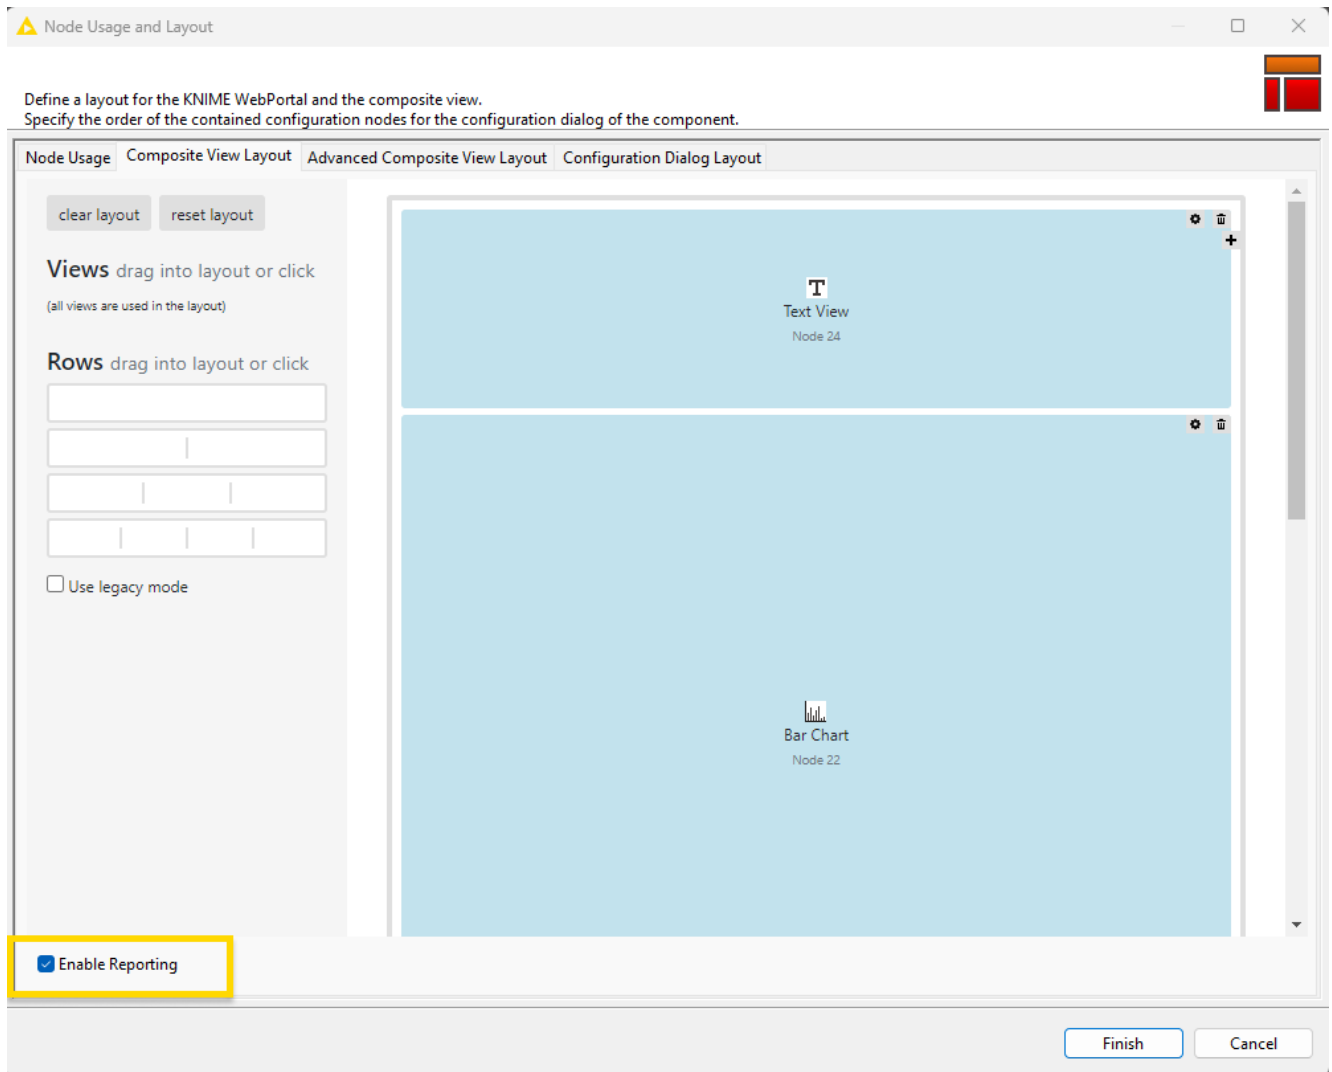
Node Usage and Layout

Define a layout for the KNIME WebPortal and the composite view.
Specify the order of the contained configuration nodes for the configuration dialog of the component.

Node Usage | Composite View Layout | Advanced Composite View Layout | Configuration Dialog Layout

clear layout | reset layout

Views drag into layout or click

(all views are used in the layout)

Rows drag into layout or click

Use legacy mode

Text View
Node 24

Bar Chart
Node 22

Enable Reporting

Finish | Cancel